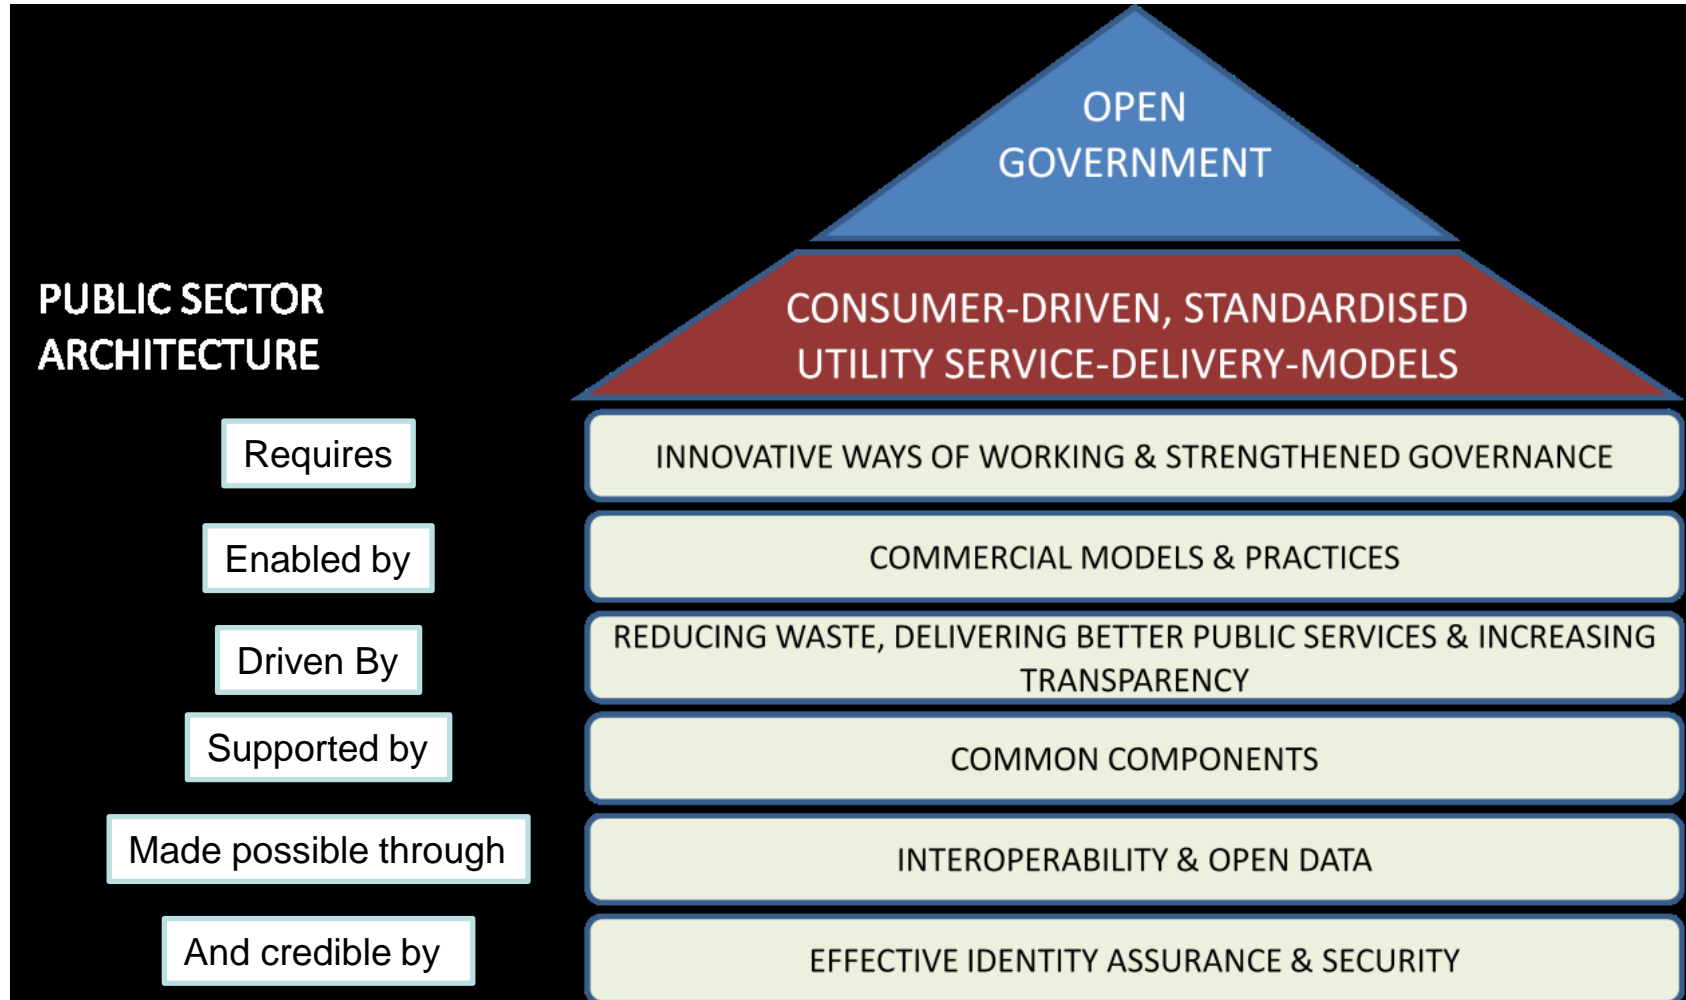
OPEN GOVERNMENT

PUBLIC SECTOR ARCHITECTURE

CONSUMER-DRIVEN, STANDARDISED UTILITY SERVICE-DELIVERY-MODELS

Requires

INNOVATIVE WAYS OF WORKING & STRENGTHENED GOVERNANCE

Enabled by

COMMERCIAL MODELS & PRACTICES

Driven By

REDUCING WASTE, DELIVERING BETTER PUBLIC SERVICES & INCREASING TRANSPARENCY

Supported by

COMMON COMPONENTS

Made possible through

INTEROPERABILITY & OPEN DATA

And credible by

EFFECTIVE IDENTITY ASSURANCE & SECURITY